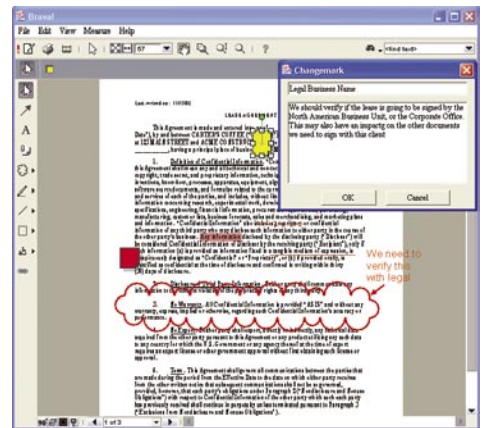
Brava!

File Edit View Measure Help

57

<find text>

Changemark

Legal Business Name

We should verify if the lease is going to be signed by the North American Business Unit, or the Corporate Office. This may also have an impacts on the other documents we need to sign with that client

OK

Cancel

We need to verify this with legal

1 of 3

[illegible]